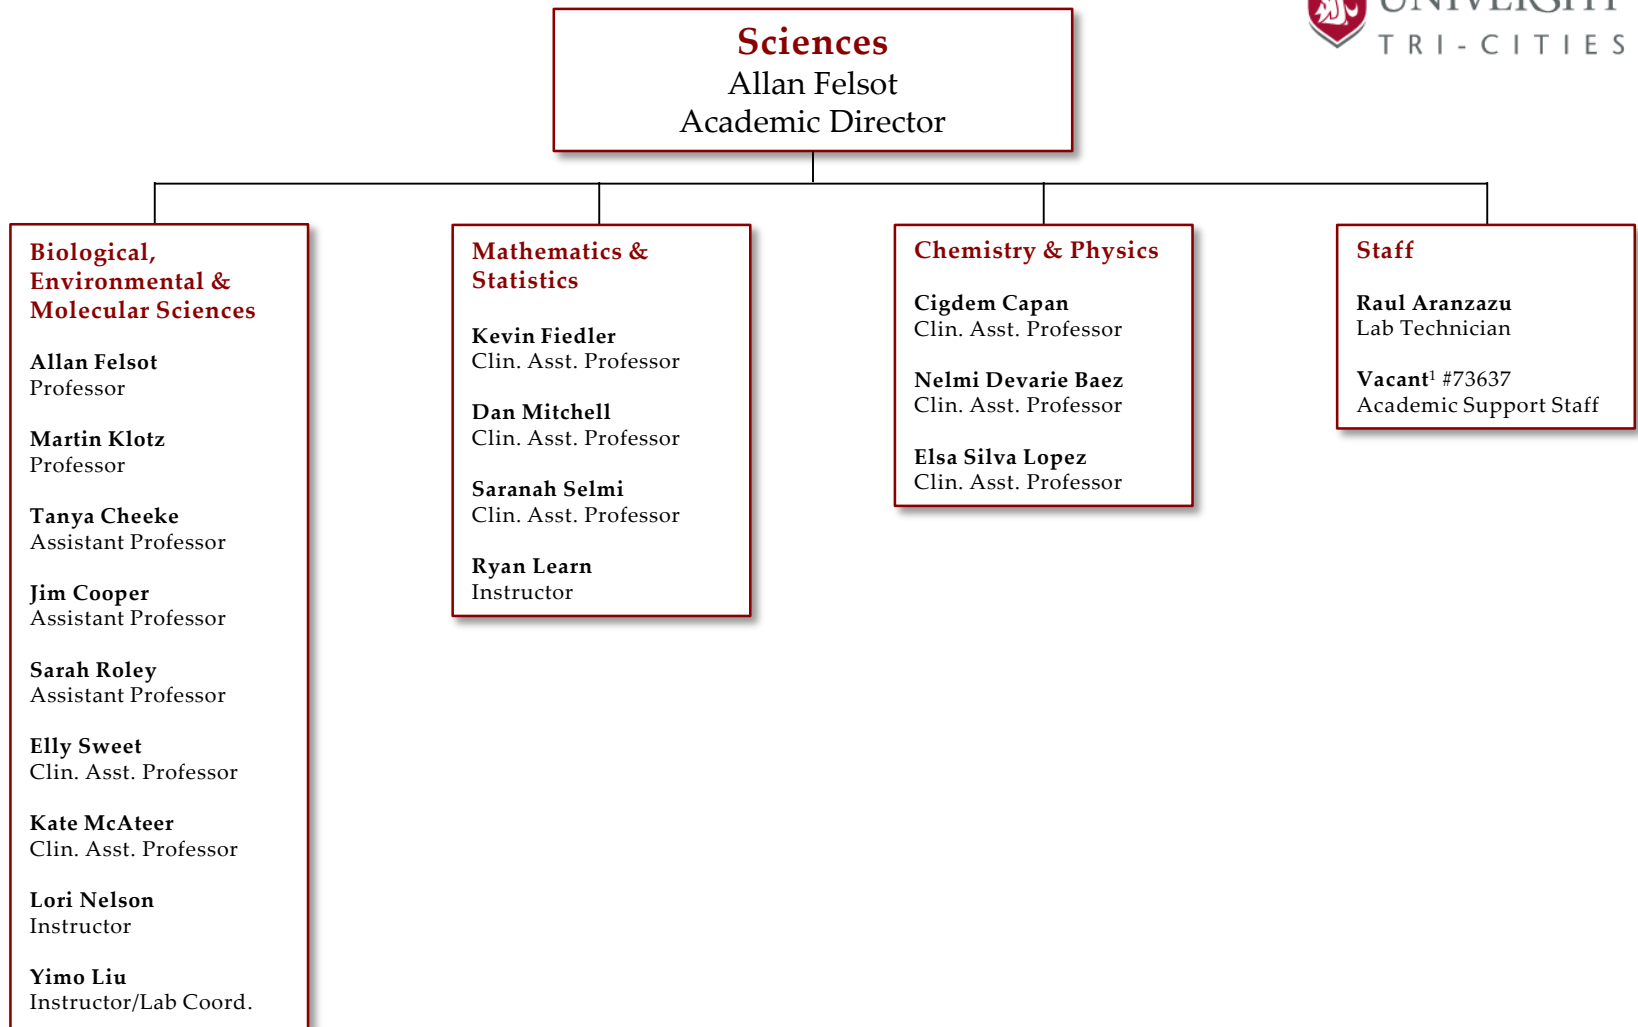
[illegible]
TRI-CITIES

Sciences
Allan Felsot
Academic Director

Biological, Environmental & Molecular Sciences

Allan Felsot
Professor

Martin Klotz
Professor

Tanya Cheeke
Assistant Professor

Jim Cooper
Assistant Professor

Sarah Roley
Assistant Professor

Elly Sweet
Clin. Asst. Professor

Kate McAteer
Clin. Asst. Professor

Lori Nelson
Instructor

Yimo Liu
Instructor/Lab Coord.

Mathematics & Statistics

Kevin Fiedler
Clin. Asst. Professor

Dan Mitchell
Clin. Asst. Professor

Saranah Selmi
Clin. Asst. Professor

Ryan Learn
Instructor

Chemistry & Physics

Cigdem Capan
Clin. Asst. Professor

Nelmi Devarie Baez
Clin. Asst. Professor

Elsa Silva Lopez
Clin. Asst. Professor

Staff

Raul Aranzazu
Lab Technician

Vacant$^1$ #73637
Academic Support Staff